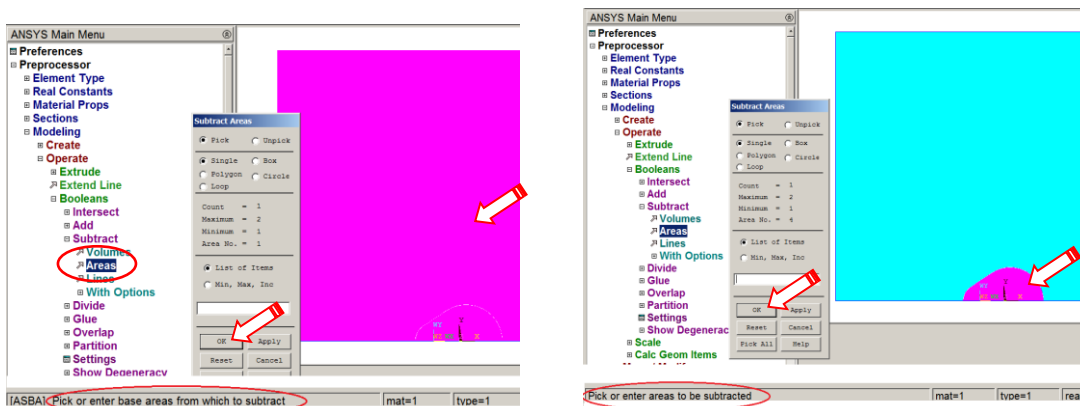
ANSYS Main Menu
Preferences
Preprocessor
Element Type
Real Constants
Material Props
Sections
Modeling
Create
Operate
Extrude
Extend Line
Booleans
Intersect
Add
Subtract
Volumes
Areas
Lines
With Options
Divide
Glue
Overlap
Partition
Settings
Show Degeneracy

Subtract Areas
Pick
Unpick
Single
Box
Polygon
Circle
Loop
Count = 1
Maximum = 2
Minimum = 1
Area No. = 1
List of Items
Min, Max, Inc
OK
Apply
Reset
Cancel

[ASBA] Pick or enter base areas from which to subtract
mat=1
type=1

ANSYS Main Menu
Preferences
Preprocessor
Element Type
Real Constants
Material Props
Sections
Modeling
Create
Operate
Extrude
Extend Line
Booleans
Intersect
Add
Subtract
Volumes
Areas
Lines
With Options
Divide
Glue
Overlap
Partition
Settings
Show Degenerac
Scale
Calc Geom Items

Subtract Areas
Pick
Unpick
Single
Box
Polygon
Circle
Loop
Count = 1
Maximum = 2
Minimum = 1
Area No. = 4
List of Items
Min, Max, Inc
OK
Apply
Reset
Cancel
Pick All
Help

Pick or enter areas to be subtracted
mat=1
type=1
rea